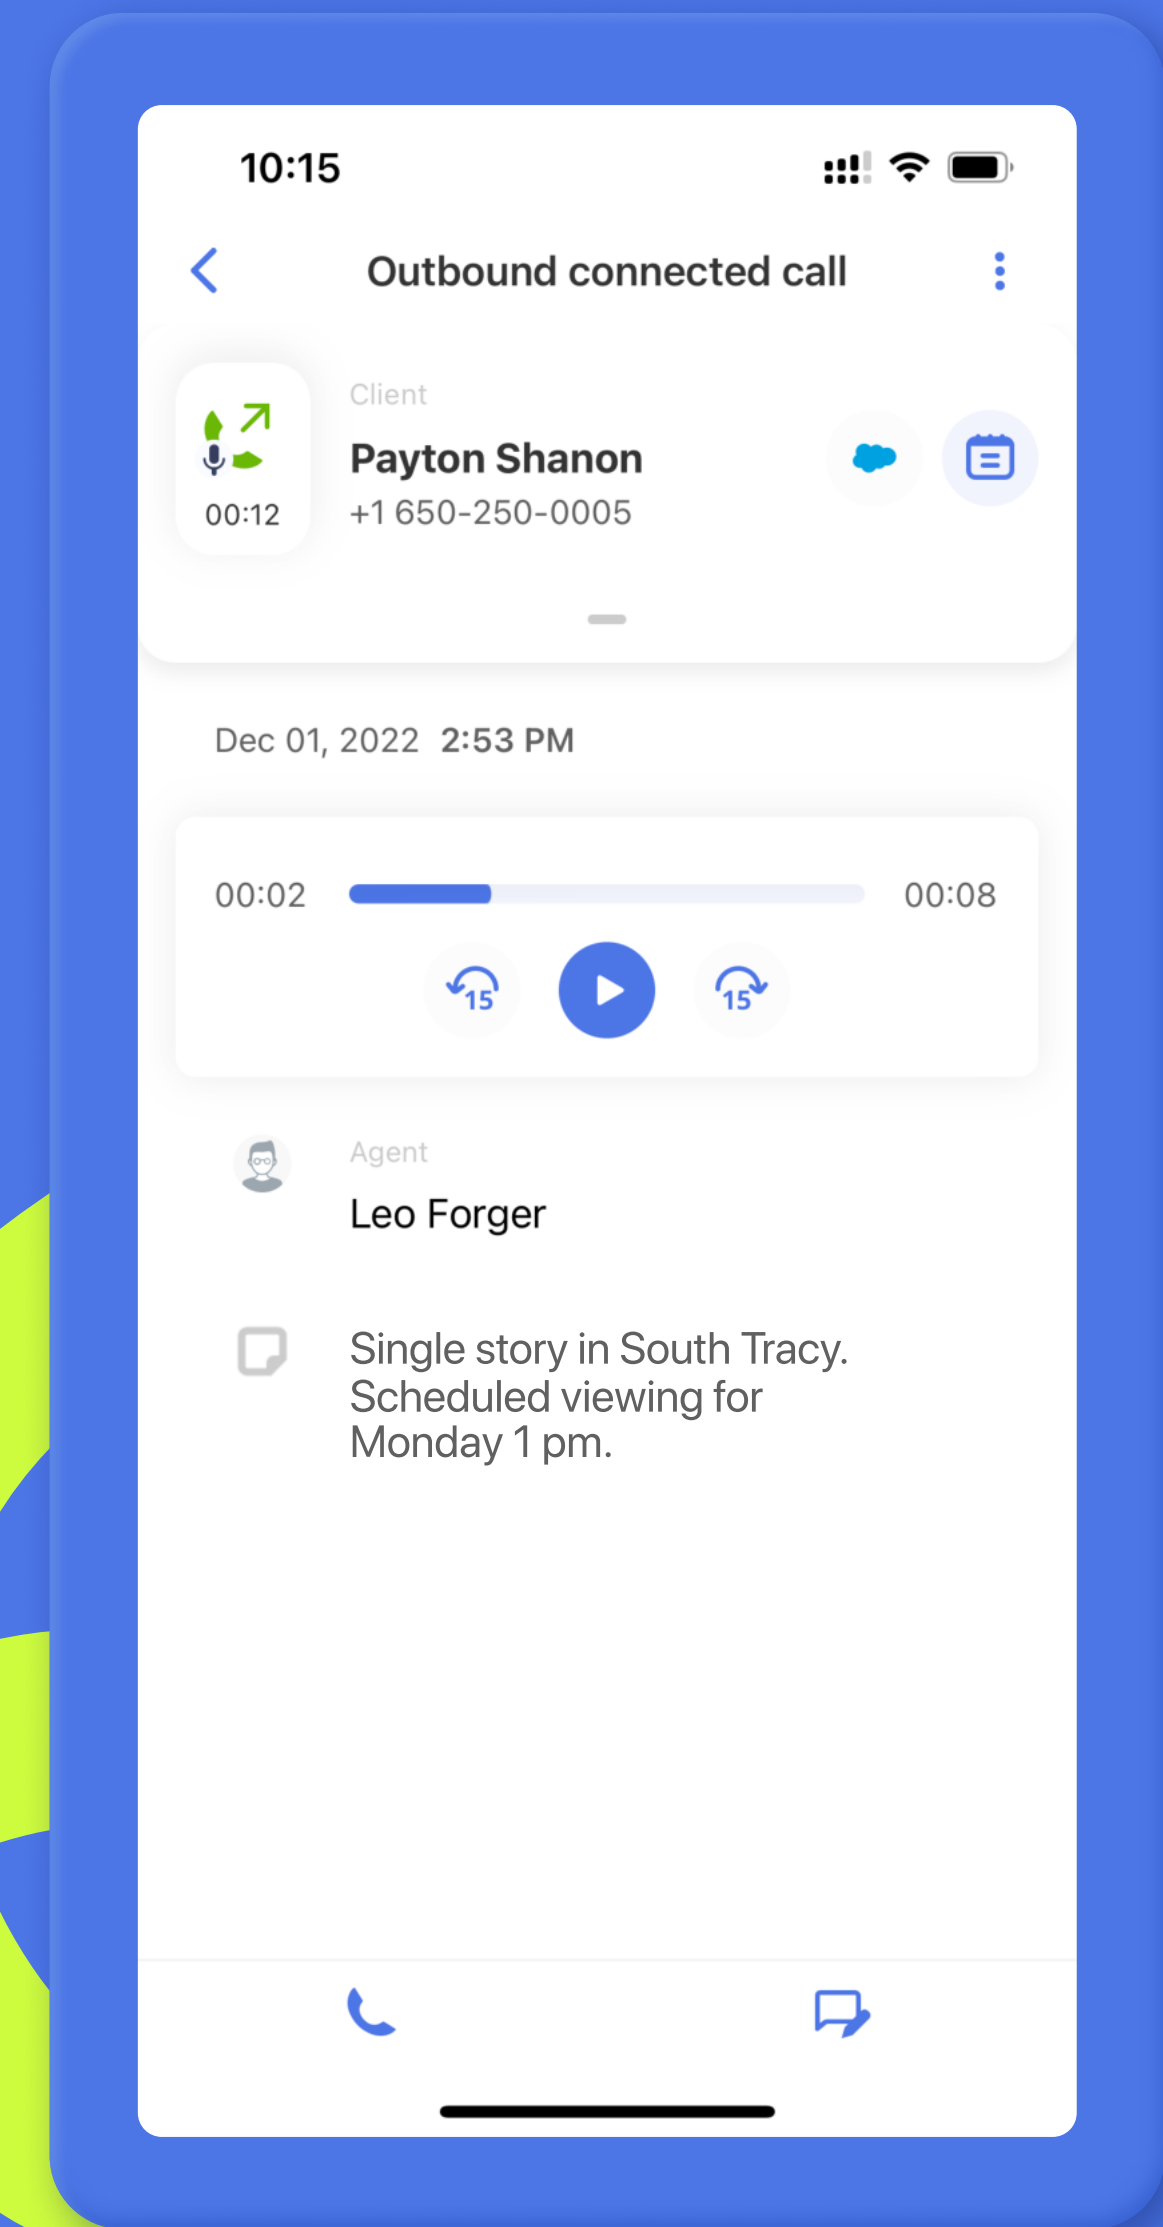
10:15

Outbound connected call

00:12

Client

Payton Shanon

+1 650-250-0005

Dec 01, 2022 2:53 PM

00:02

00:08

15

15

Agent

Leo Forger

Single story in South Tracy. Scheduled viewing for Monday 1 pm.